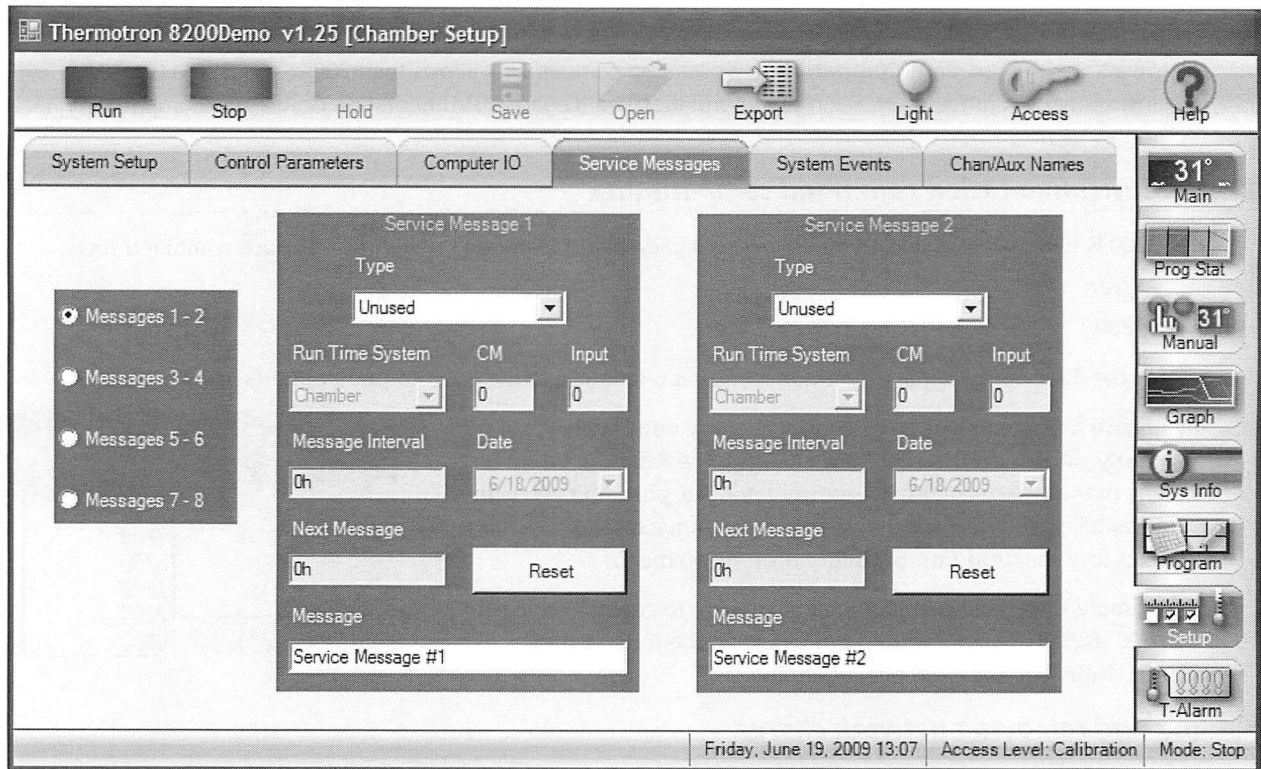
Thermotron 8200Demo v1.25 [Chamber Setup]

Run Stop Hold Save Open Export Light Access Help

System Setup | Control Parameters | Computer IO | Service Messages | System Events | Chan/Aux Names

31° Main

Prog Stat

31° Manual

Graph

Sys Info

Program

Setup

0000 T-Alarm

Messages 1 - 2
Messages 3 - 4
Messages 5 - 6
Messages 7 - 8

Service Message 1

Type

Unused

Run Time System CM Input

Chamber 0 0

Message Interval Date

0h 6/18/2009

Next Message

0h Reset

Message

Service Message #1

Service Message 2

Type

Unused

Run Time System CM Input

Chamber 0 0

Message Interval Date

0h 6/18/2009

Next Message

0h Reset

Message

Service Message #2

Friday, June 19, 2009 13:07 | Access Level: Calibration | Mode: Stop